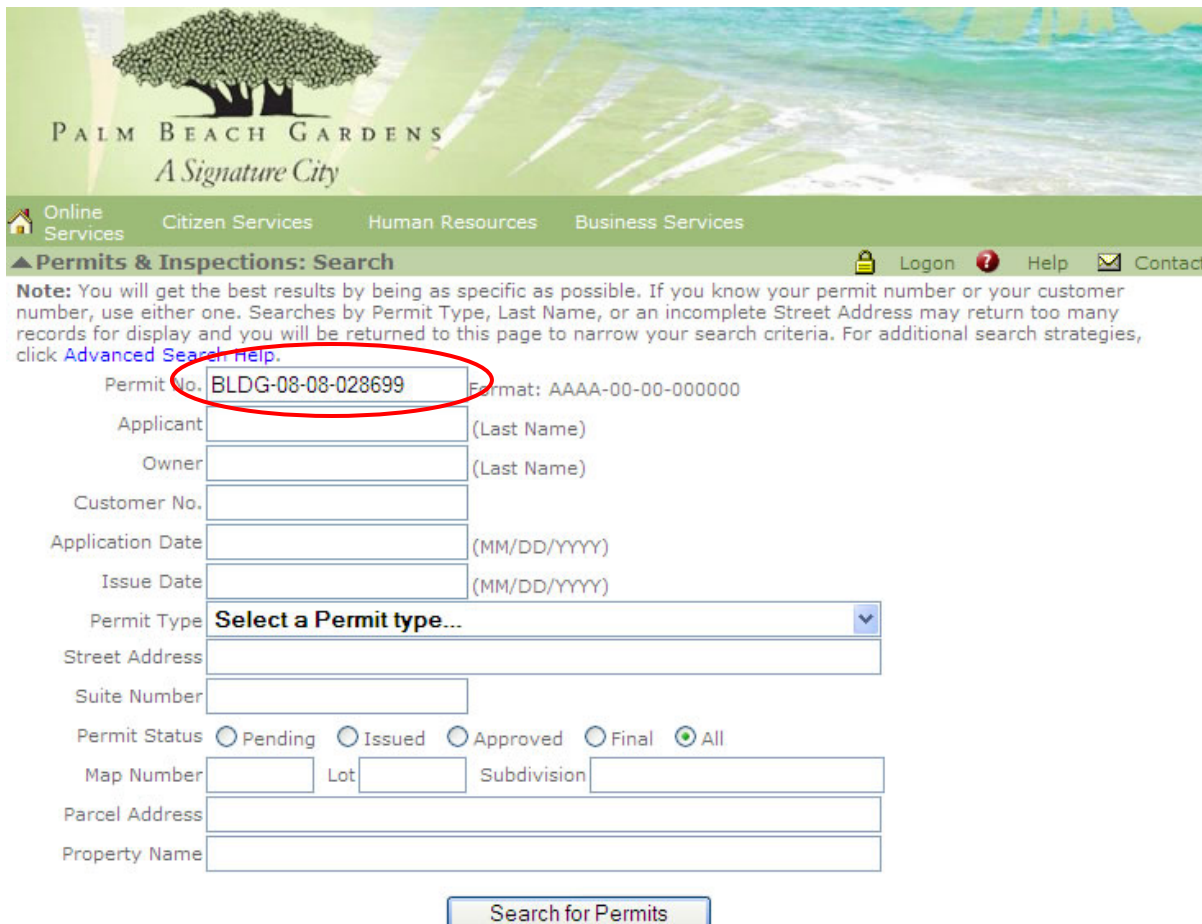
PALM BEACH GARDENS
A Signature City

Online Services Citizen Services Human Resources Business Services

▲Permits & Inspections: Search

Logon Help Contact

**Note:** You will get the best results by being as specific as possible. If you know your permit number or your customer number, use either one. Searches by Permit Type, Last Name, or an incomplete Street Address may return too many records for display and you will be returned to this page to narrow your search criteria. For additional search strategies, click Advanced Search Help.

Permit No. BLDG-08-08-028699 Format: AAAA-00-00-000000

Applicant (Last Name)

Owner (Last Name)

Customer No.

Application Date (MM/DD/YYYY)

Issue Date (MM/DD/YYYY)

Permit Type Select a Permit type...

Street Address

Suite Number

Permit Status Pending Issued Approved Final All

Map Number Lot Subdivision

Parcel Address

Property Name

Search for Permits